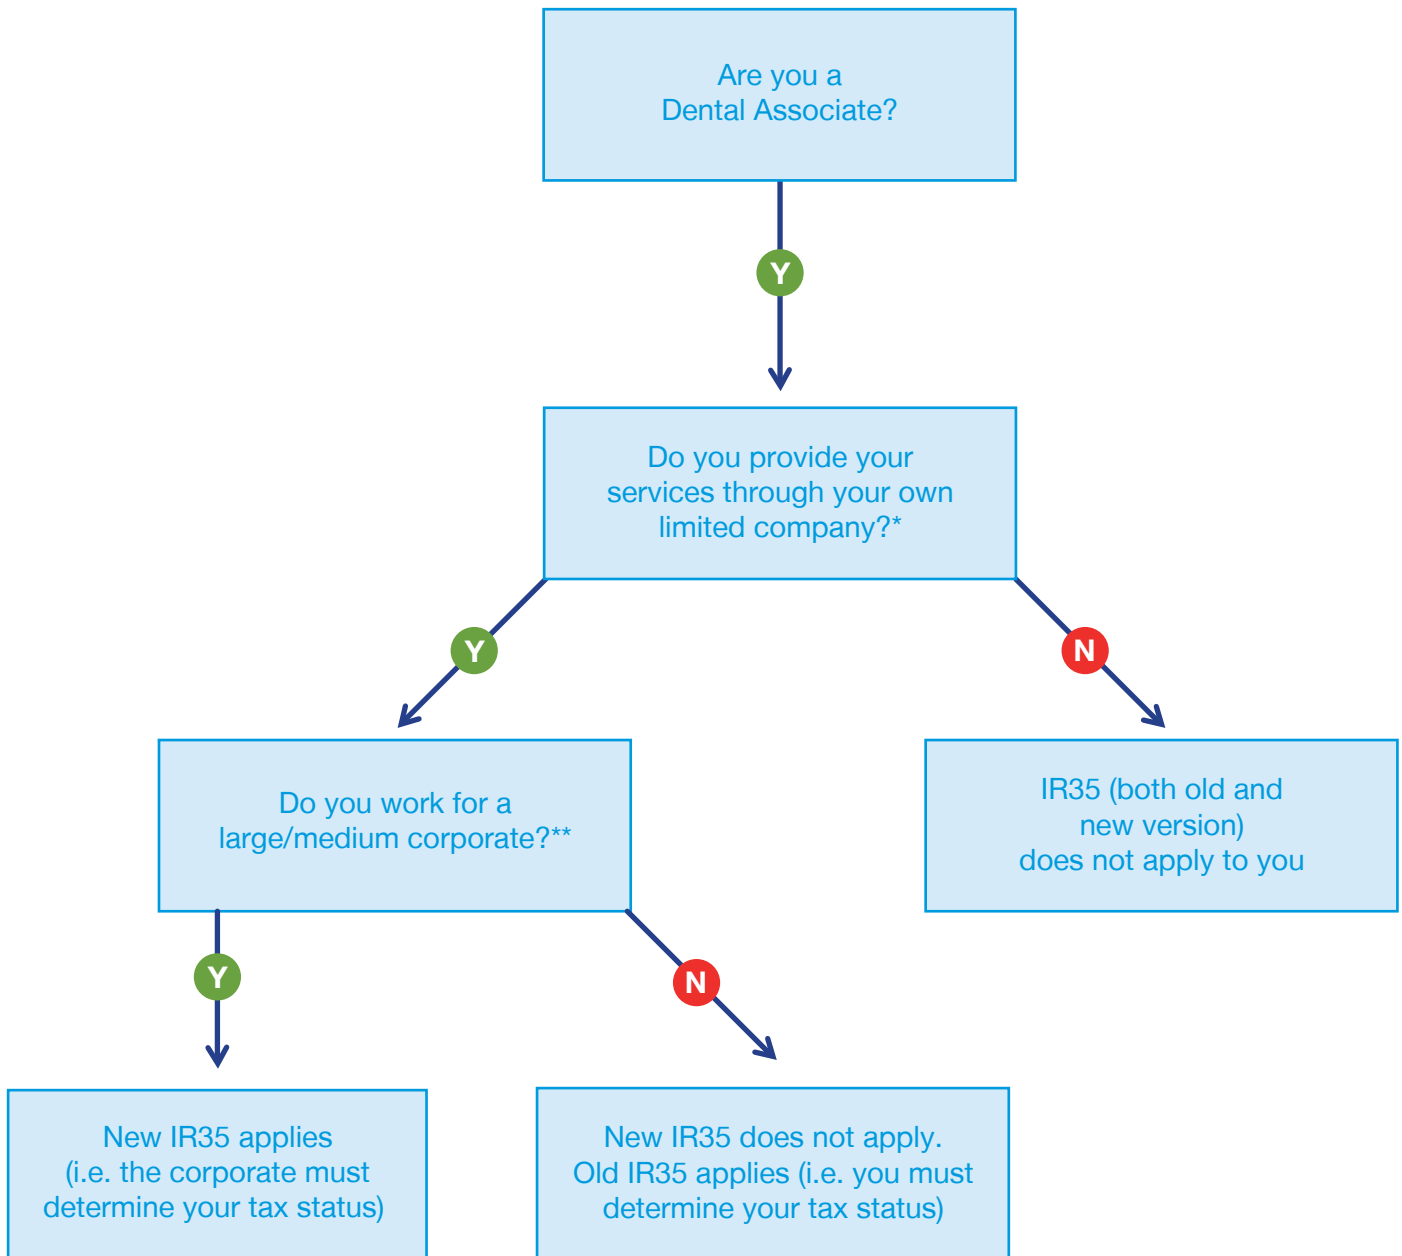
Are you a Dental Associate?

Y

Do you provide your services through your own limited company?*

Y

N

Do you work for a large/medium corporate?**

IR35 (both old and new version) does not apply to you

Y

N

New IR35 applies (i.e. the corporate must determine your tax status)

New IR35 does not apply. Old IR35 applies (i.e. you must determine your tax status)